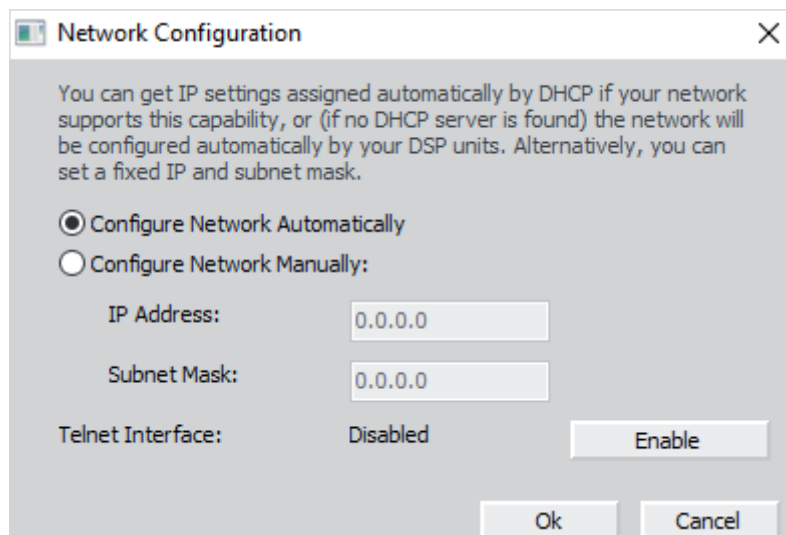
Network Configuration

You can get IP settings assigned automatically by DHCP if your network supports this capability, or (if no DHCP server is found) the network will be configured automatically by your DSP units. Alternatively, you can set a fixed IP and subnet mask.

Configure Network Automatically

Configure Network Manually:

IP Address: 0.0.0.0

Subnet Mask: 0.0.0.0

Telnet Interface: Disabled Enable

Ok Cancel